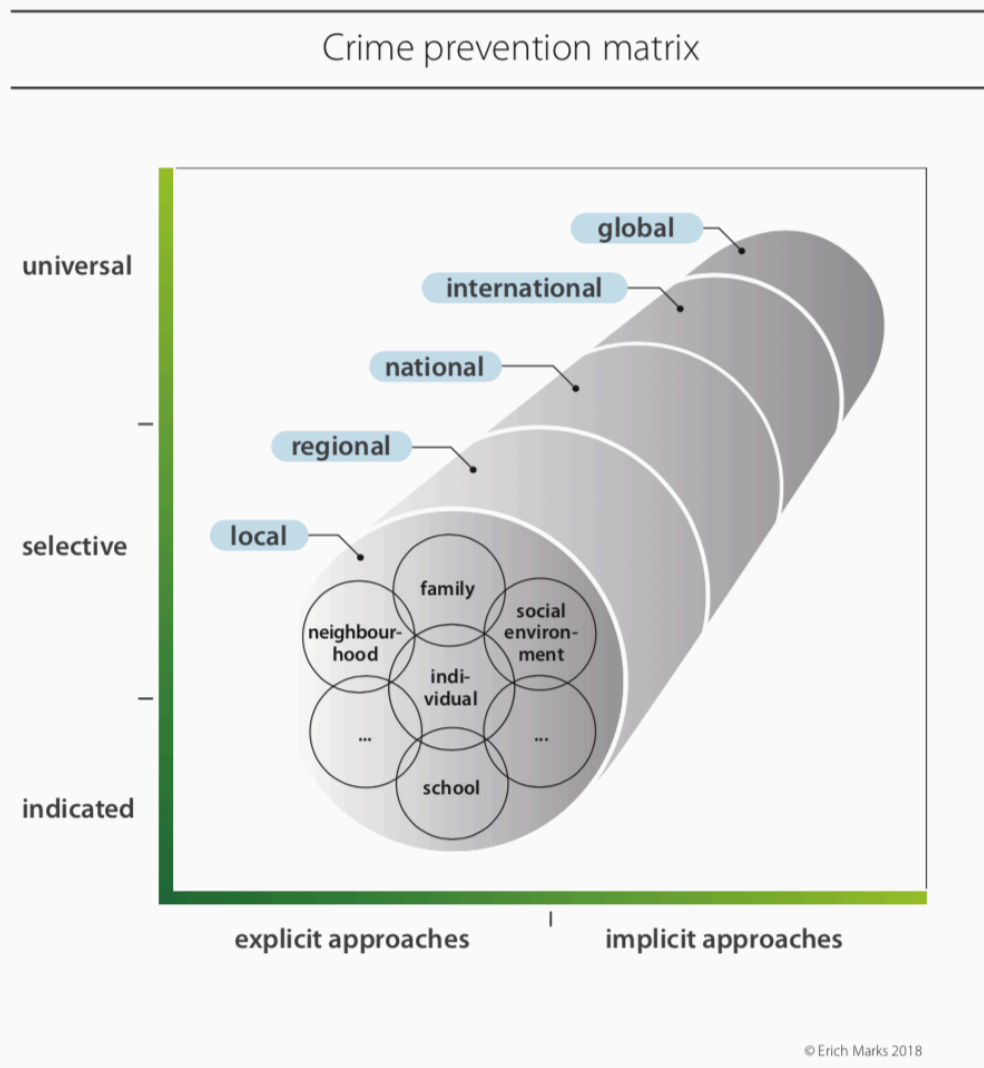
Crime prevention matrix

universal

selective

indicated

global

international

national

regional

local

family

neighbourhood

social environment

individual

...

...

school

explicit approaches

implicit approaches

© Erich Marks 2018